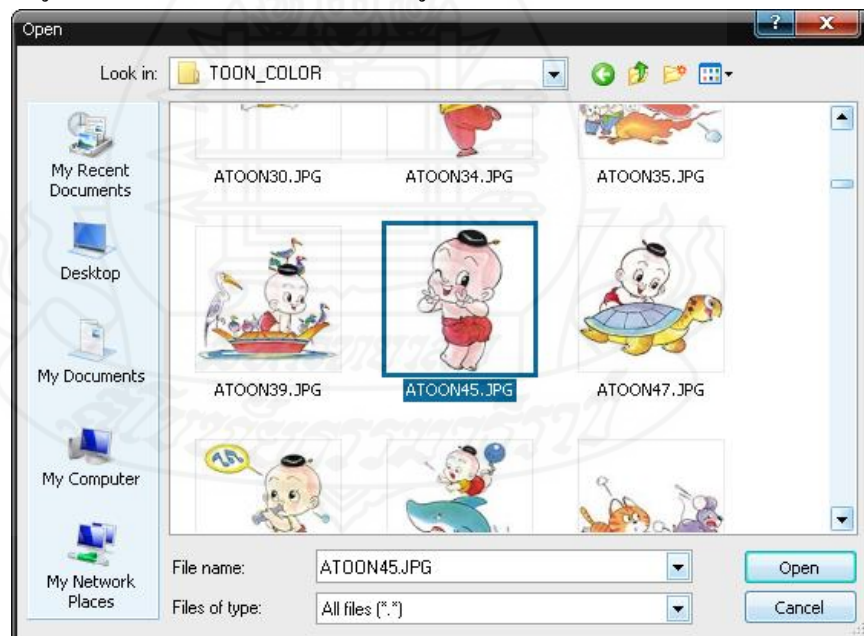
Open

Look in: TOON_COLOR

My Recent Documents

Desktop

My Documents

My Computer

My Network Places

ATOON30.JPG

ATOON34.JPG

ATOON35.JPG

ATOON39.JPG

ATOON45.JPG

ATOON47.JPG

File name: ATOON45.JPG

Files of type: All files (*.*)

Open

Cancel